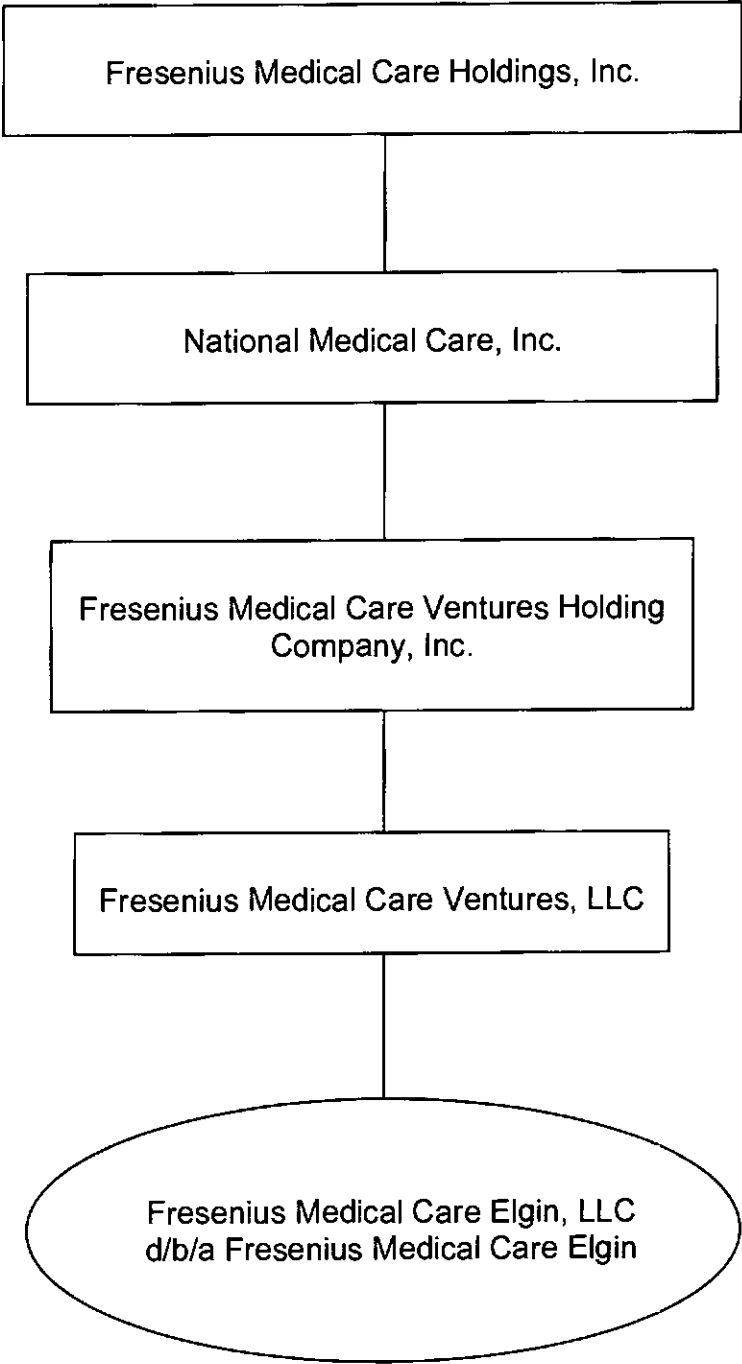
Fresenius Medical Care Holdings, Inc.

National Medical Care, Inc.

Fresenius Medical Care Ventures Holding Company, Inc.

Fresenius Medical Care Ventures, LLC

Fresenius Medical Care Elgin, LLC
d/b/a Fresenius Medical Care Elgin